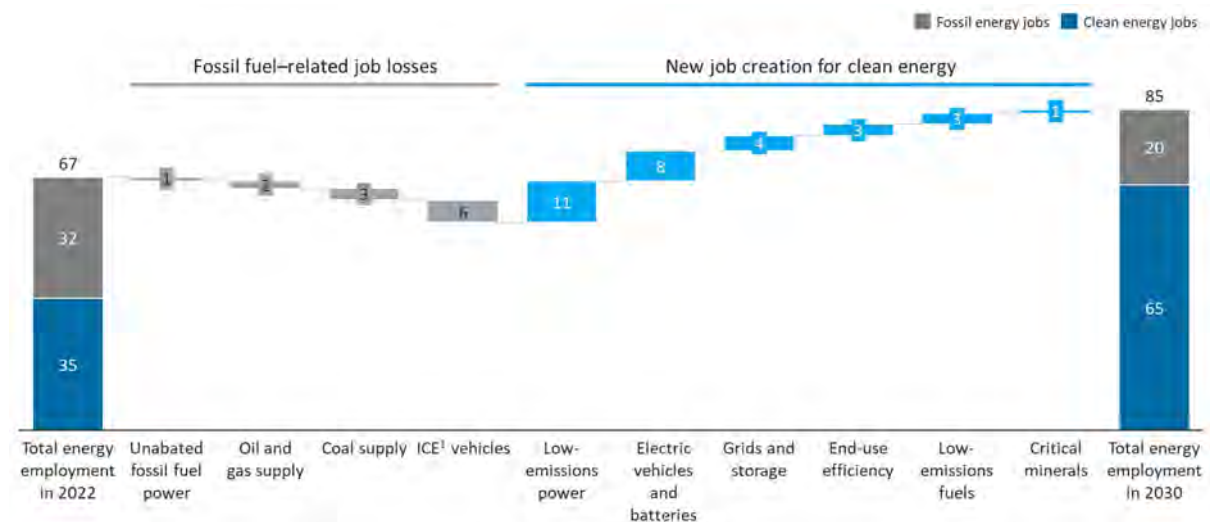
Fossil energy jobs
Clean energy jobs

Fossil fuel–related job losses

New job creation for clean energy

67
32
35
Total energy employment in 2022

1
Unabated fossil fuel power

2
Oil and gas supply

3
Coal supply

6
ICE$^1$ vehicles

11
Low-emissions power

8
Electric vehicles and batteries

4
Grids and storage

3
End-use efficiency

3
Low-emissions fuels

1
Critical minerals

85
20
65
Total energy employment in 2030